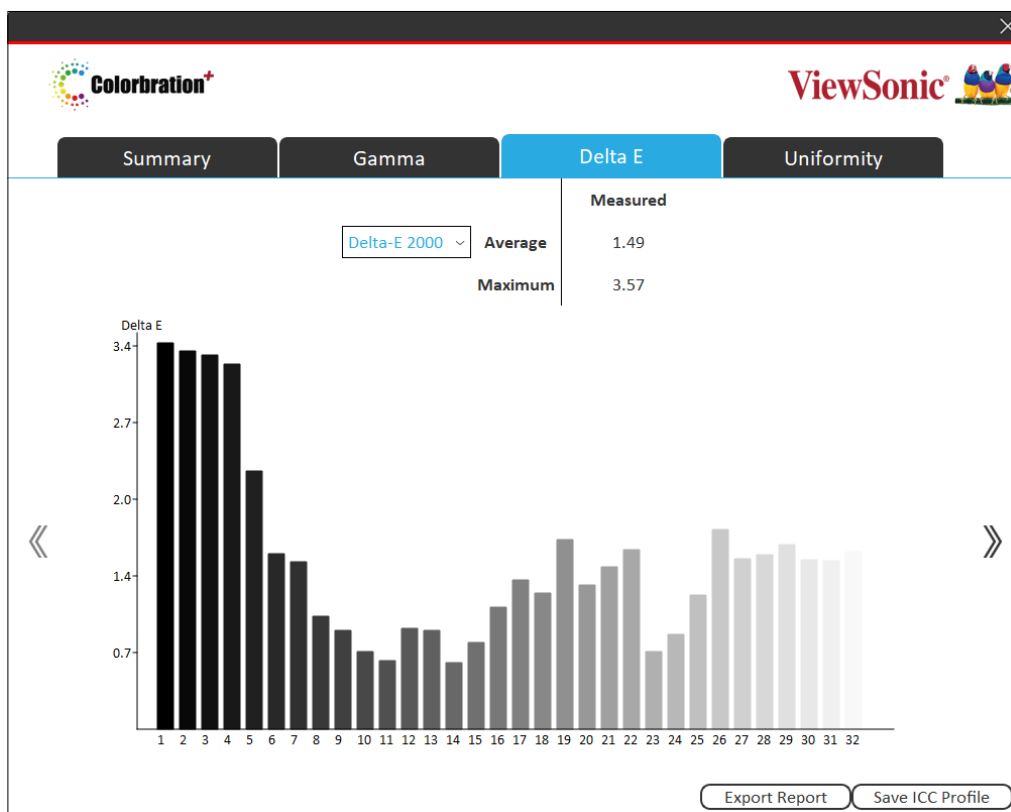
Colorbration+

ViewSonic®

Summary | Gamma | Delta E | Uniformity

Measured

Delta-E 2000 Average 1.49

Maximum 3.57

Delta E

3.4
2.7
2.0
1.4
0.7

1 2 3 4 5 6 7 8 9 10 11 12 13 14 15 16 17 18 19 20 21 22 23 24 25 26 27 28 29 30 31 32

《 》

Export Report | Save ICC Profile